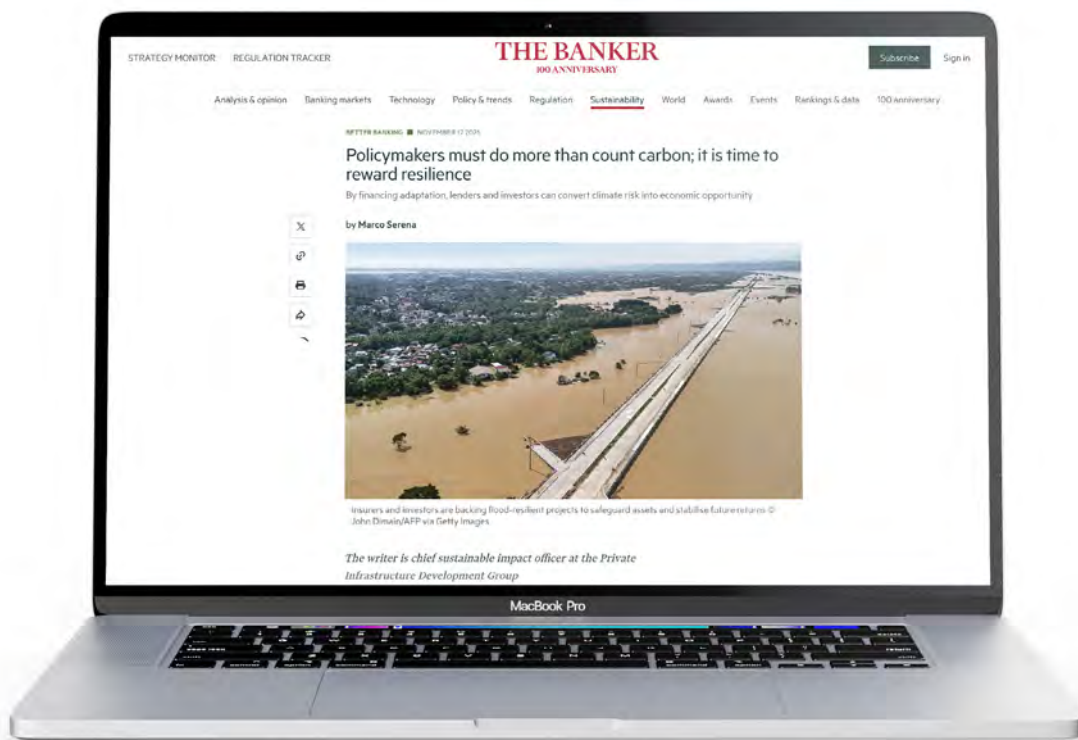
STRATEGY MONITOR REGULATION TRACKER

THE BANKER
100 ANNIVERSARY

Subscribe Sign in

Analysis & opinion Banking markets Technology Policy & trends Regulation Sustainability World Awards Events Rankings & data 100 anniversary

BETTER BANKING ■ NOVEMBER 17 2025

Policymakers must do more than count carbon; it is time to reward resilience

By financing adaptation, lenders and investors can convert climate risk into economic opportunity

by Marco Serena

Insurers and investors are backing flood-resilient projects to safeguard assets and stabilise future returns © John Dimain/AFP via Getty Images

The writer is chief sustainable impact officer at the Private Infrastructure Development Group

MacBook Pro